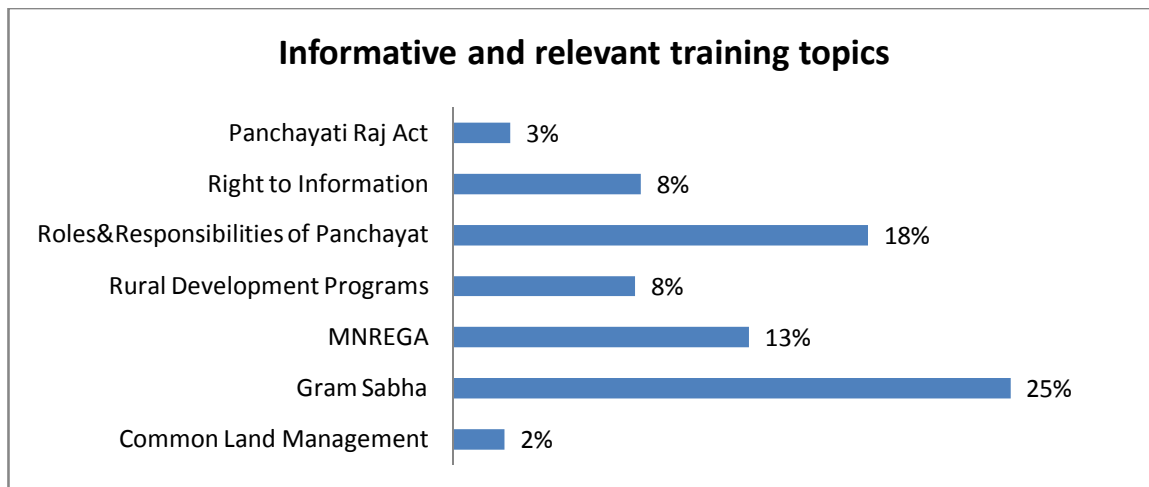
Informative and relevant training topics

| | |
|---|---|
| Panchayati Raj Act | 3% |
| Right to Information | 8% |
| Roles&Responsibilities of Panchayat | 18% |
| Rural Development Programs | 8% |
| MNREGA | 13% |
| Gram Sabha | 25% |
| Common Land Management | 2% |